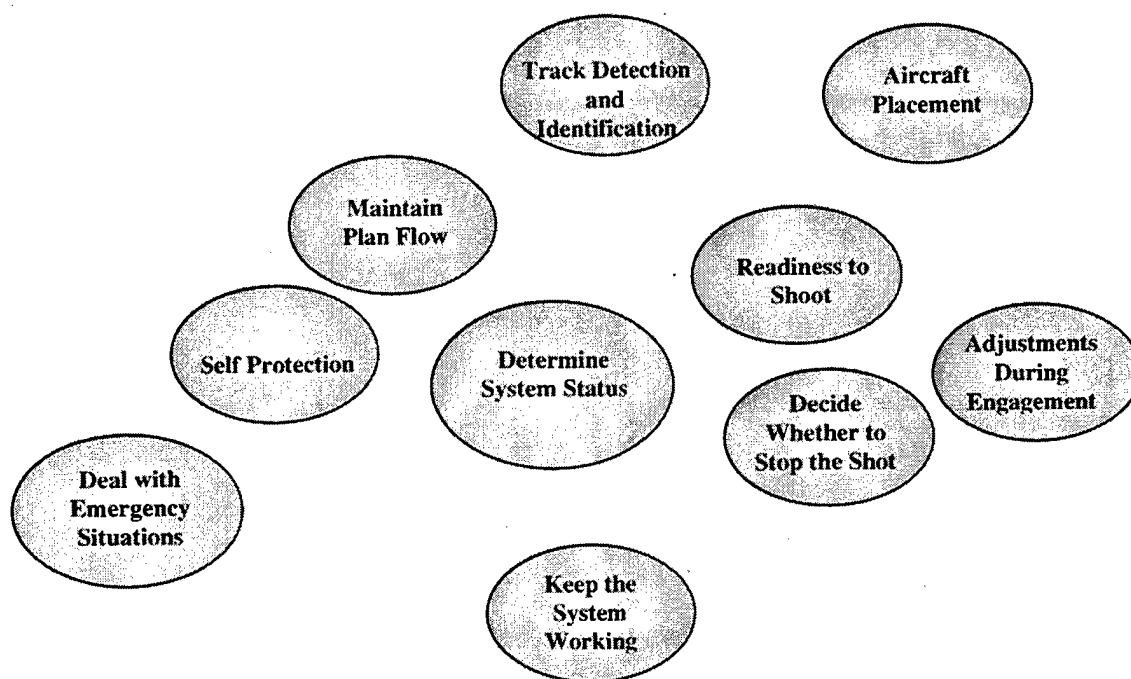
Track Detection and Identification

Aircraft Placement

Maintain Plan Flow

Readiness to Shoot

Self Protection

Determine System Status

Adjustments During Engagement

Decide Whether to Stop the Shot

Deal with Emergency Situations

Keep the System Working